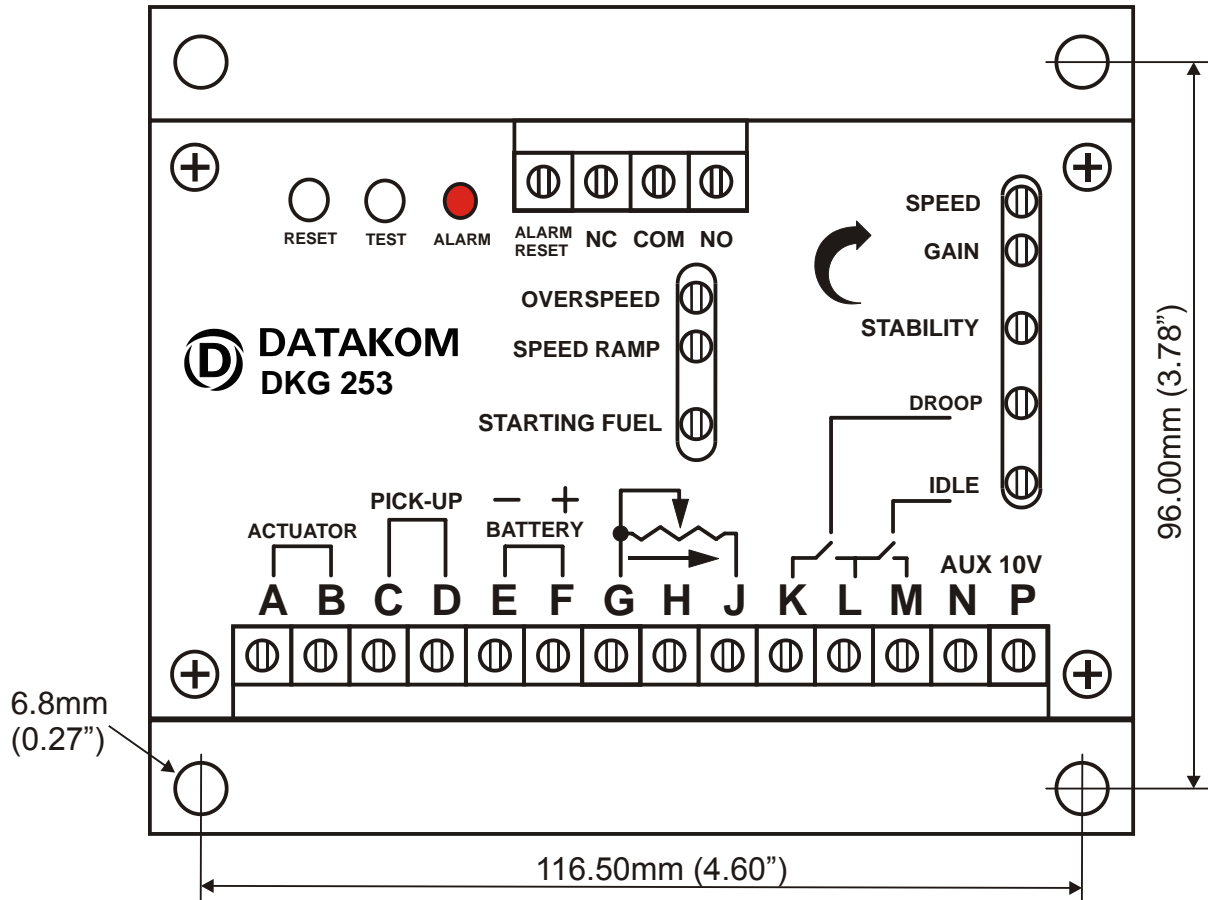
RESET TEST ALARM

ALARM RESET NC COM NO

SPEED
GAIN
STABILITY
DROOP
IDLE

OVERSPEED
SPEED RAMP
STARTING FUEL

D DATAKOM
DKG 253

96.00mm (3.78")

PICK-UP
ACTUATOR
– +
BATTERY
AUX 10V

A B C D E F G H J K L M N P

6.8mm
(0.27")

116.50mm (4.60")